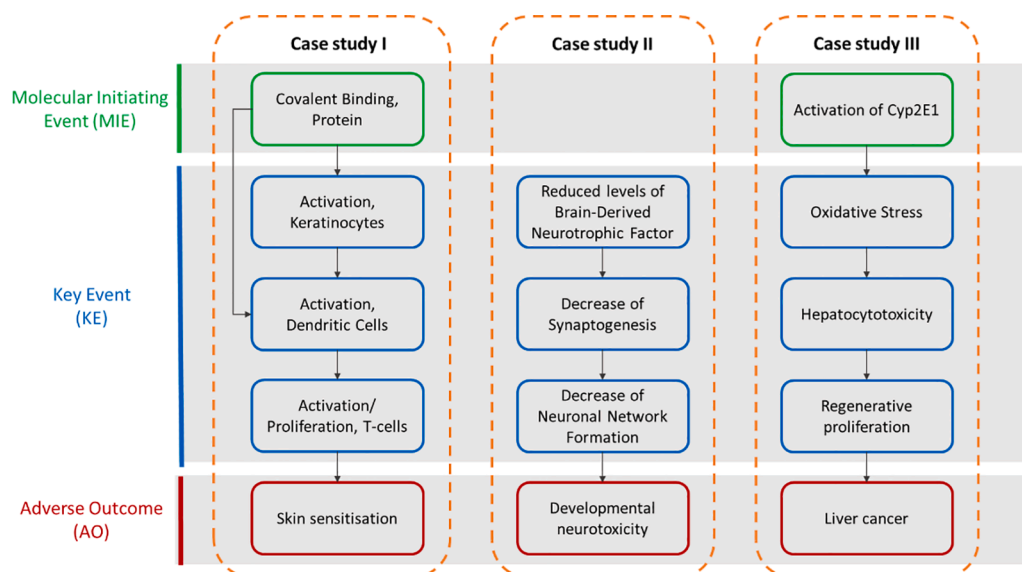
Case study I

Case study II

Case study III

Molecular Initiating Event (MIE)

Covalent Binding, Protein

Activation of Cyp2E1

Key Event (KE)

Activation, Keratinocytes

Reduced levels of Brain-Derived Neurotrophic Factor

Oxidative Stress

Activation, Dendritic Cells

Decrease of Synaptogenesis

Hepatocytotoxicity

Activation/ Proliferation, T-cells

Decrease of Neuronal Network Formation

Regenerative proliferation

Adverse Outcome (AO)

Skin sensitisation

Developmental neurotoxicity

Liver cancer